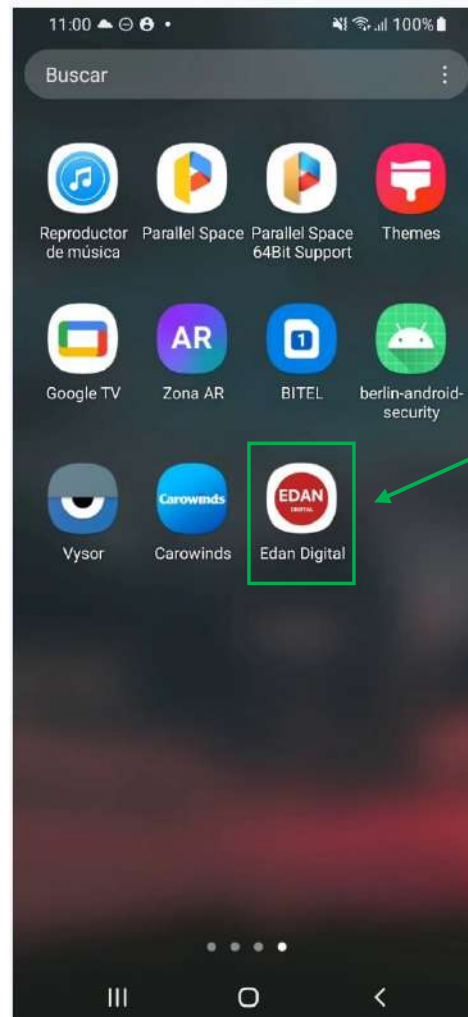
11:00 • 100%

Buscar

Reproductor de música
Parallel Space
Parallel Space 64Bit Support
Themes

Google TV
AR
Zona AR
1
BITEL
berlin-android-security

Vysor
Carowinds
Carowinds
EDAN DIGITAL
Edan Digital